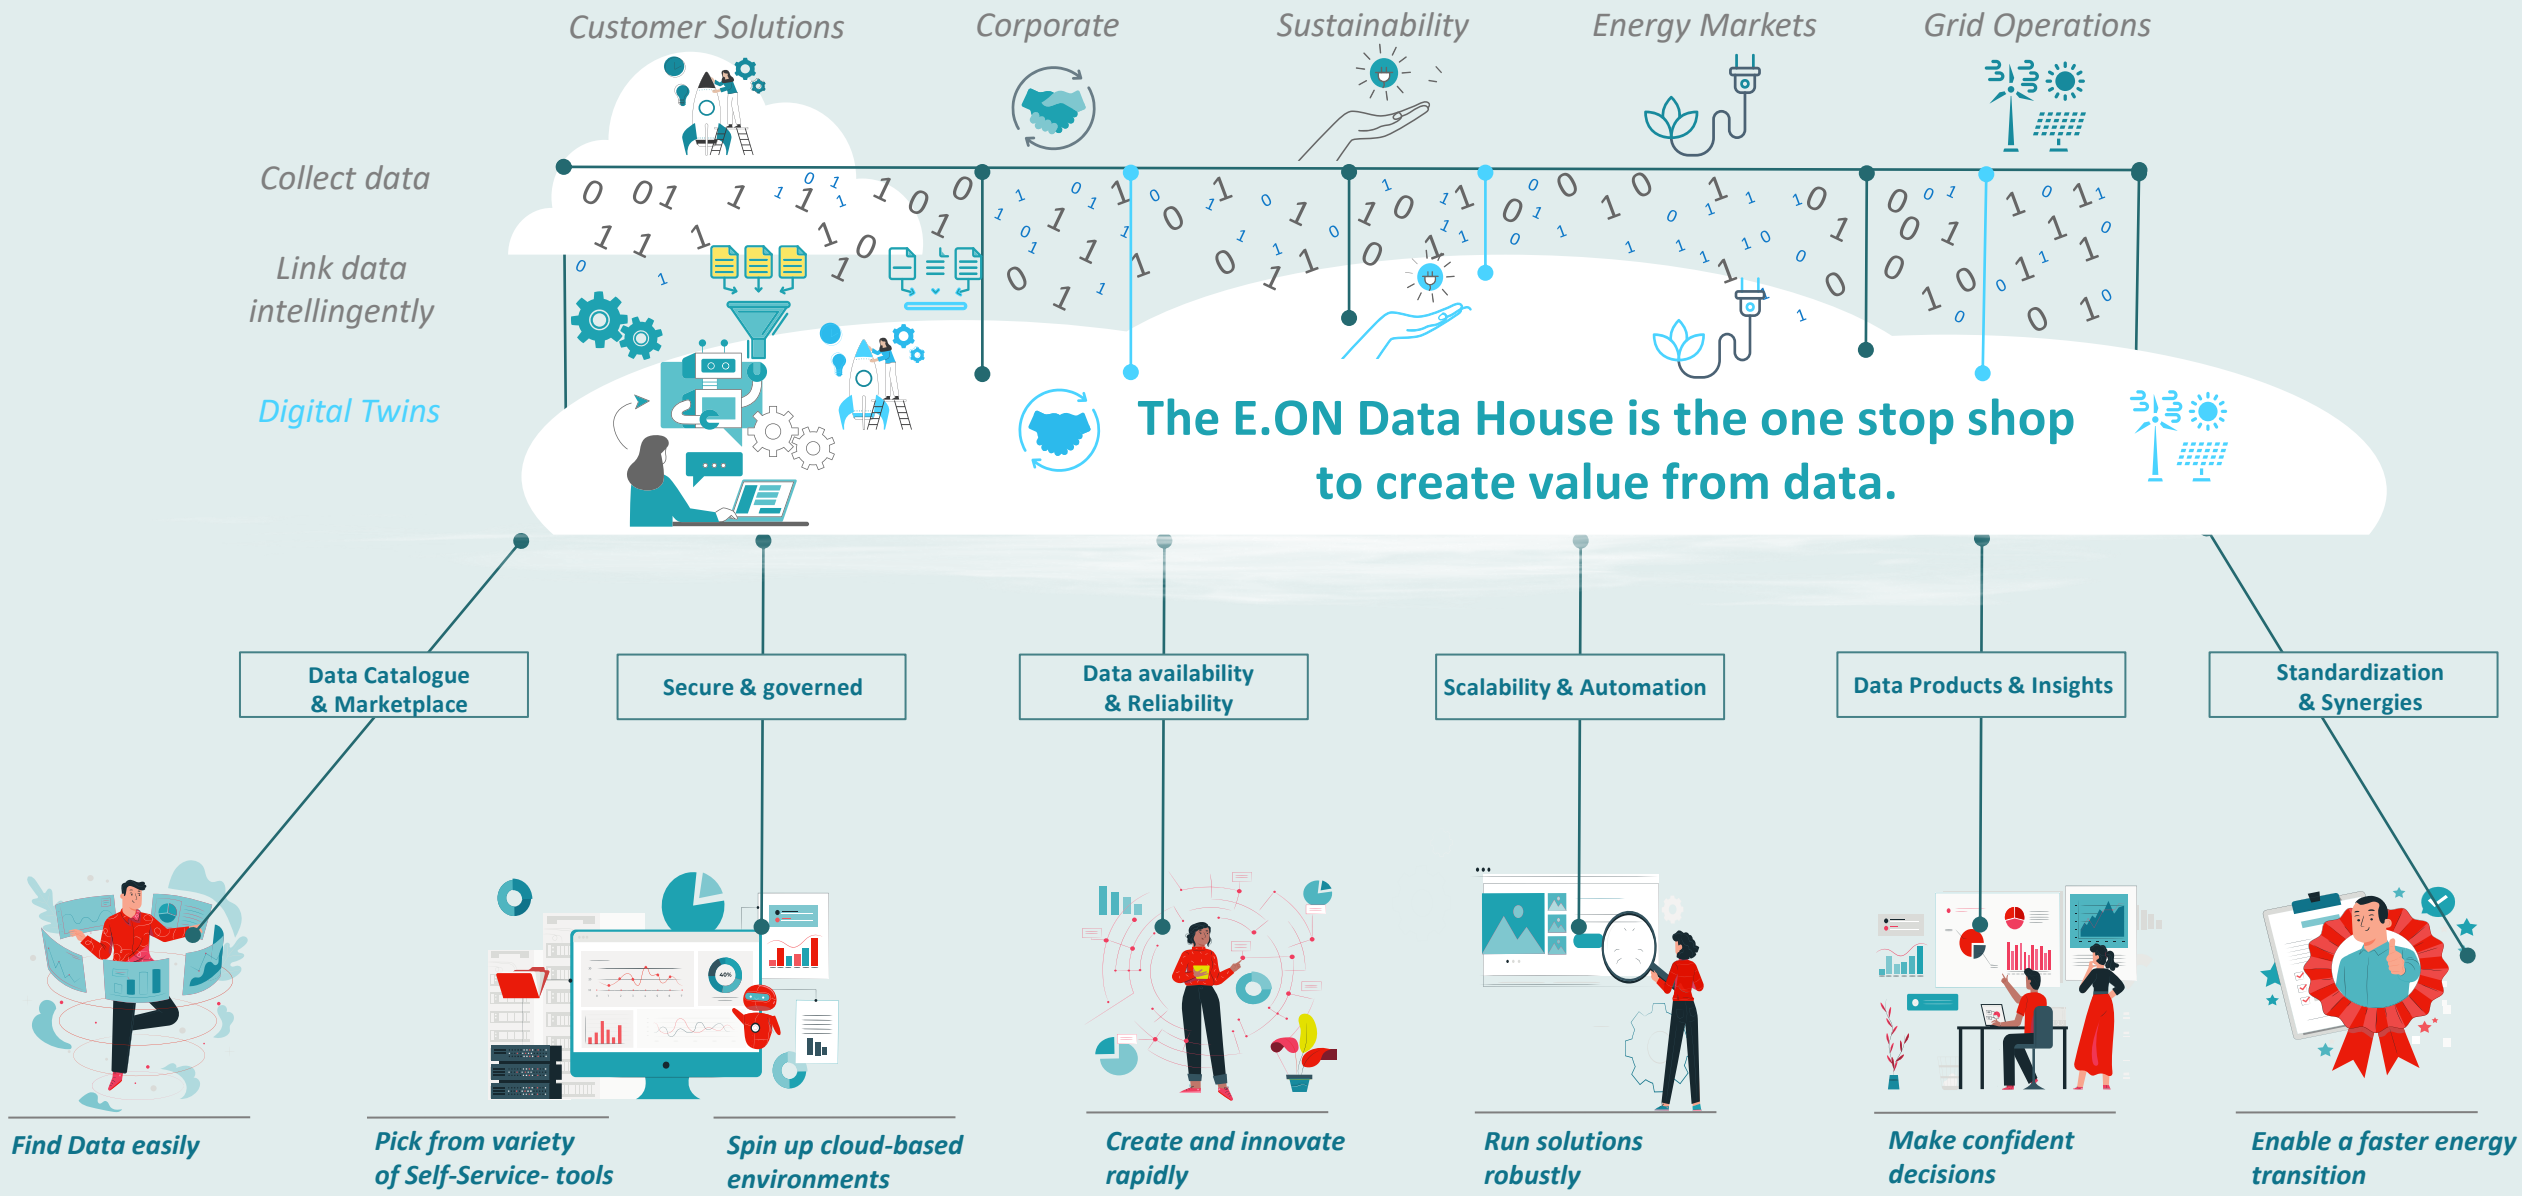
Customer Solutions
Corporate
Sustainability
Energy Markets
Grid Operations

Collect data

Link data intellingently

Digital Twins

The E.ON Data House is the one stop shop to create value from data.

Data Catalogue & Marketplace

Secure & governed

Data availability & Reliability

Scalability & Automation

Data Products & Insights

Standardization & Synergies

Find Data easily

Pick from variety of Self-Service- tools

Spin up cloud-based environments

Create and innovate rapidly

Run solutions robustly

Make confident decisions

Enable a faster energy transition